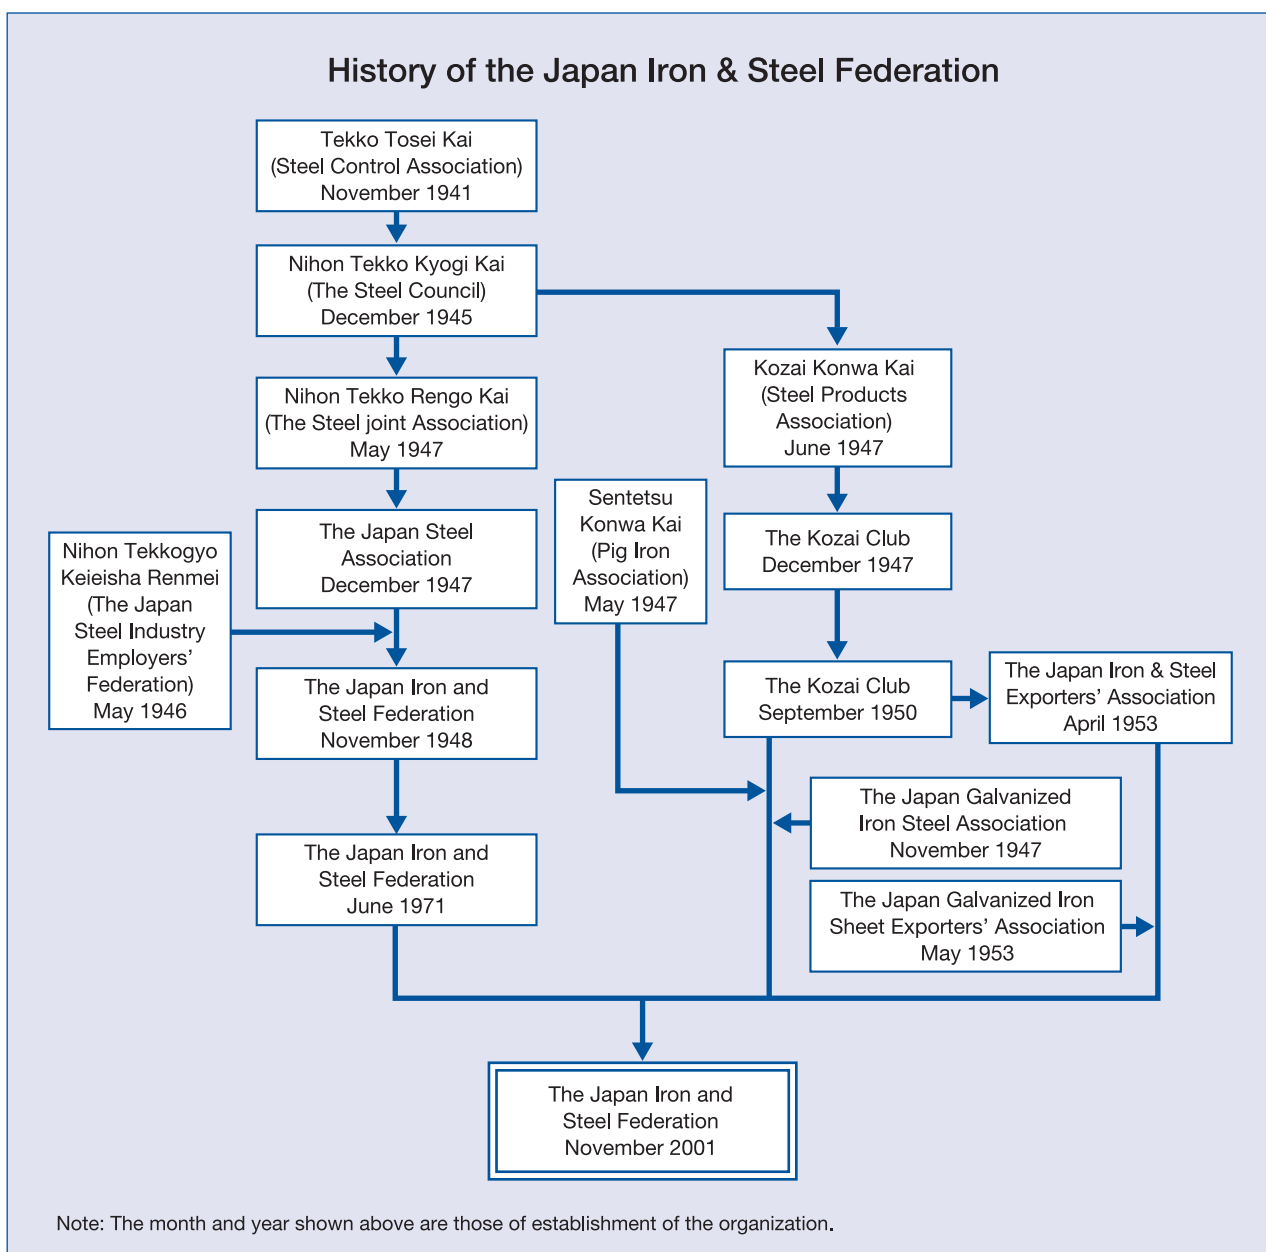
History of the Japan Iron & Steel Federation

Tekko Tosei Kai
(Steel Control Association)
November 1941

Nihon Tekko Kyogi Kai
(The Steel Council)
December 1945

Nihon Tekko Rengo Kai
(The Steel joint Association)
May 1947

The Japan Steel
Association
December 1947

Nihon Tekkogyo
Keieisha Renmei
(The Japan
Steel Industry
Employers'
Federation)
May 1946

The Japan Iron and
Steel Federation
November 1948

The Japan Iron and
Steel Federation
June 1971

Kozai Konwa Kai
(Steel Products
Association)
June 1947

Sentetsu
Konwa Kai
(Pig Iron
Association)
May 1947

The Kozai Club
December 1947

The Kozai Club
September 1950

The Japan Iron & Steel
Exporters' Association
April 1953

The Japan Galvanized
Iron Steel Association
November 1947

The Japan Galvanized Iron
Sheet Exporters' Association
May 1953

The Japan Iron and
Steel Federation
November 2001

Note: The month and year shown above are those of establishment of the organization.